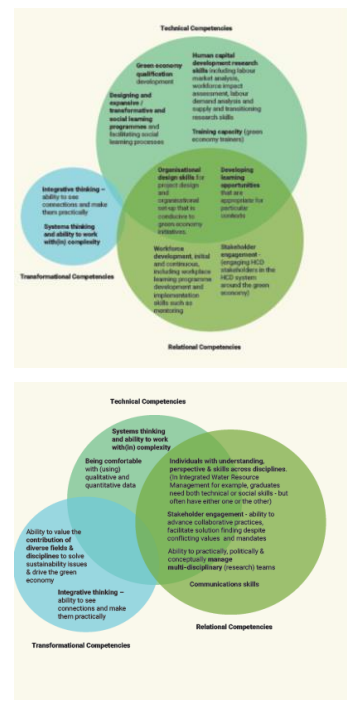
Technical Competencies

Green economy qualification development

Human capital development research skills including labour market analysis, workforce impact assessment, labour demand analysis and supply and transitioning research skills

Designing and expansive / transformative and social learning programmes and facilitating social learning processes

Training capacity (green economy trainers)

Integrative thinking – ability to see connections and make them practically

Systems thinking and ability to work with(in) complexity

Organisational design skills for project design and organisational set-up that is conducive to green economy initiatives.

Developing learning opportunities that are appropriate for particular contexts

Workforce development, initial and continuous, including workplace learning programme development and implementation skills such as mentoring

Stakeholder engagement (engaging HCD stakeholders in the HCD system around the green economy)

Transformational Competencies

Relational Competencies

Technical Competencies

Systems thinking and ability to work with(in) complexity

Being comfortable with (using) qualitative and quantitative data

Individuals with understanding, perspective & skills across disciplines. (In Integrated Water Resource Management for example, graduates need both technical or social skills - but often have either one or the other)

Ability to value the contribution of diverse fields & disciplines to solve sustainability issues & drive the green economy

Stakeholder engagement - ability to advance collaborative practices, facilitate solution finding despite conflicting values and mandates

Ability to practically, politically & conceptually manage multi-disciplinary (research) teams

Integrative thinking – ability to see connections and make them practically

Communications skills

Relational Competencies

Transformational Competencies